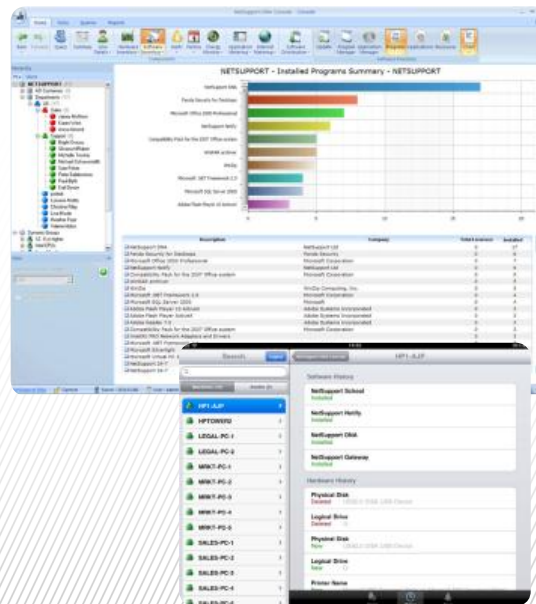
NETSUPPORT - Installed Programs Summary - NETSUPPORT

NetSupport DNA
Panda Security for Desktops
Microsoft Office 2003 Professional
NetSupport Notify
Compatibility Pack for the 2007 Office system
WinRAR archiver
WinZip
Microsoft .NET Framework 2.0
Microsoft SQL Server 2005
Adobe Flash Player 10 ActiveX

| Description | Company |
|---|---|
| NetSupport DNA | NetSupport Ltd |
| Panda Security for Desktops | Panda Security |
| Microsoft Office 2003 Professional | Microsoft Corporation |
| NetSupport Notify | NetSupport Ltd |
| Compatibility Pack for the 2007 Office system | Microsoft Corporation |
| WinRAR archiver | |
| WinZip | WinZip Computing, Inc. |
| Microsoft .NET Framework 2.0 | Microsoft Corporation |
| Microsoft SQL Server 2005 | Microsoft |
| Adobe Flash Player 10 ActiveX | Adobe Systems Incorporated |

Search
HP1-AJP
HPTOWER
LEGAL-PC-1
LEGAL-PC-2
MRKT-PC-1
MRKT-PC-2
MRKT-PC-3
MRKT-PC-4
MRKT-PC-5
SALES-PC-1
SALES-PC-2
SALES-PC-3
SALES-PC-4

HP1-AJP
Software History
NetSupport School
Installed
NetSupport Notify
Installed
NetSupport DNA
Installed
NetSupport Gateway
Installed
Hardware History
Physical Disk
Deleted
Logical Drive
Deleted
Physical Disk
New
Logical Drive
New
Printer Name